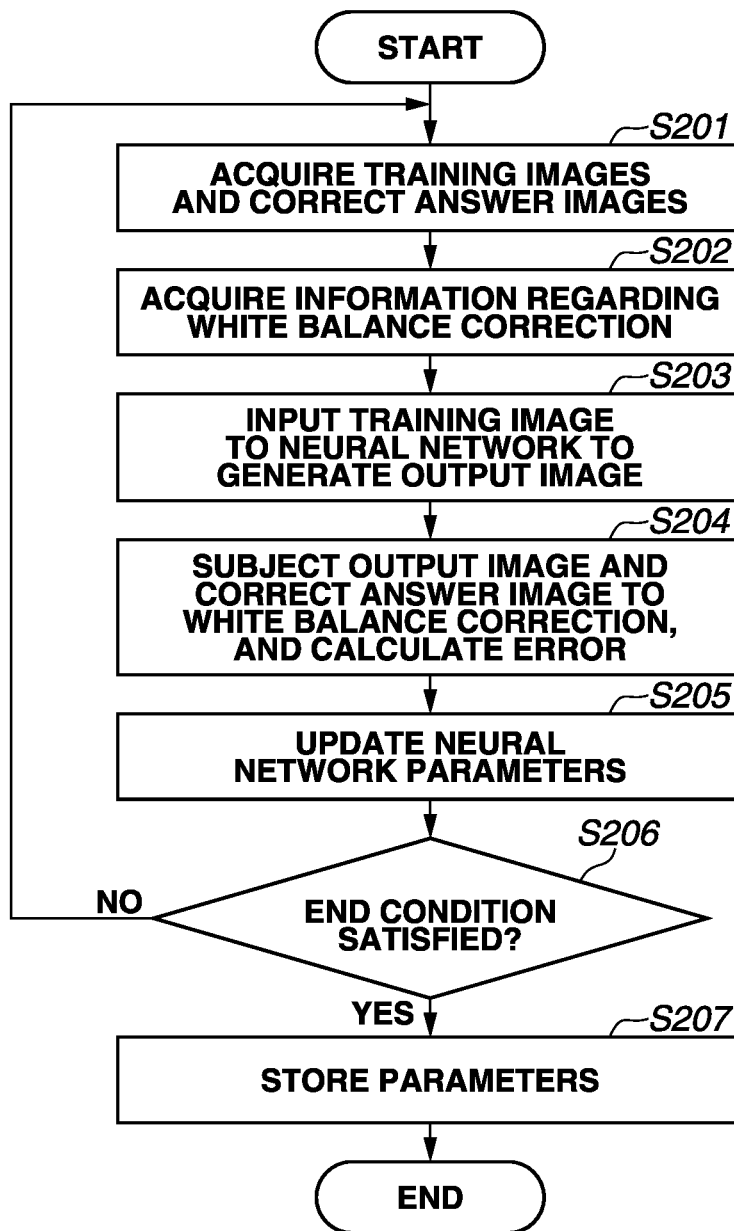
START

S201
ACQUIRE TRAINING IMAGES AND CORRECT ANSWER IMAGES

S202
ACQUIRE INFORMATION REGARDING WHITE BALANCE CORRECTION

S203
INPUT TRAINING IMAGE TO NEURAL NETWORK TO GENERATE OUTPUT IMAGE

S204
SUBJECT OUTPUT IMAGE AND CORRECT ANSWER IMAGE TO WHITE BALANCE CORRECTION, AND CALCULATE ERROR

S205
UPDATE NEURAL NETWORK PARAMETERS

S206
END CONDITION SATISFIED?

NO

YES

S207
STORE PARAMETERS

END